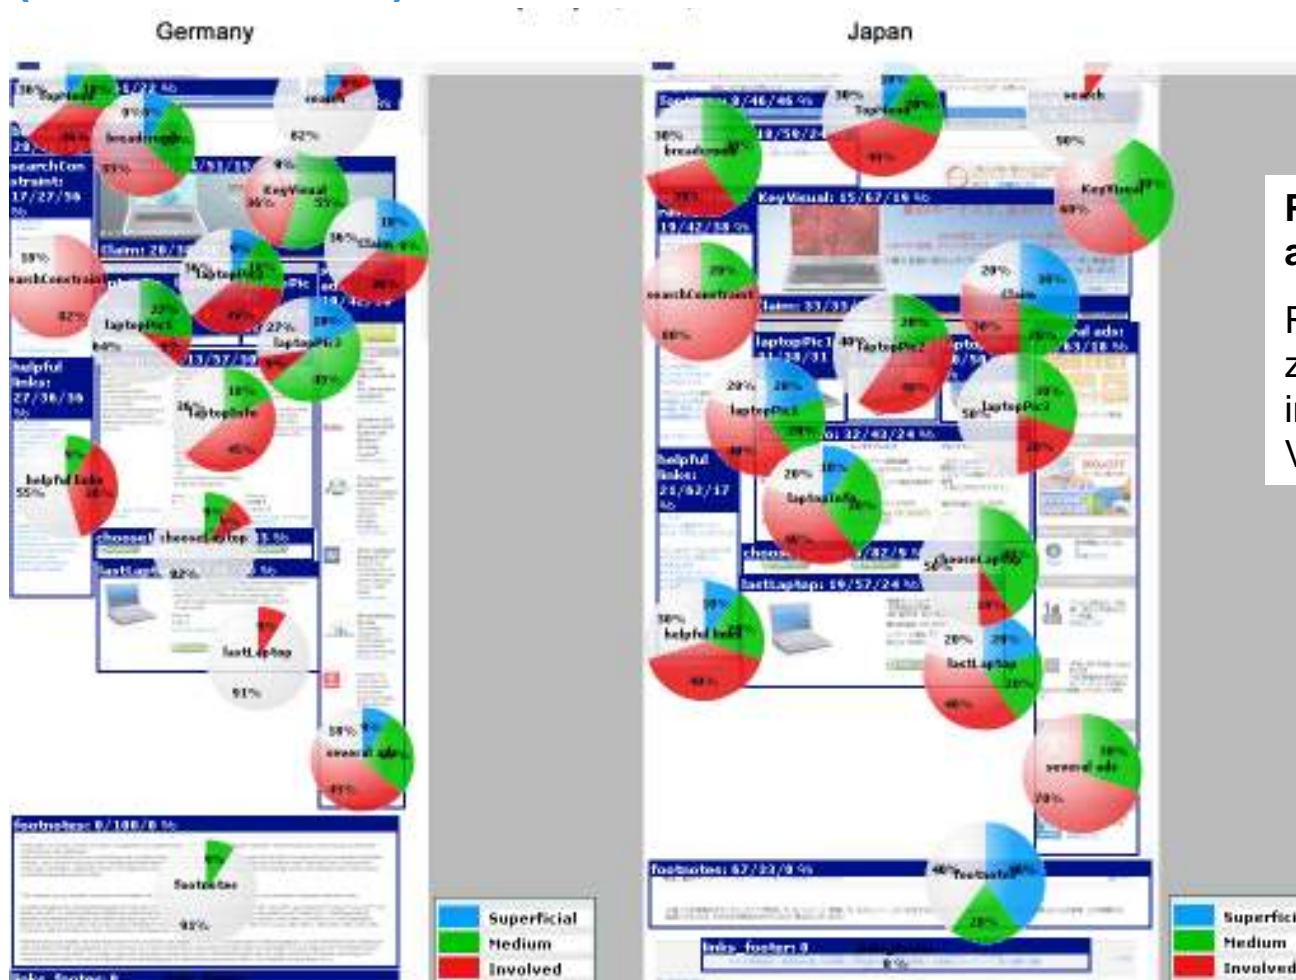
Germany

Japan

searchConstraint: 17/27/56 %

helpful links: 27/36/36 %

footnotes: 0/100/0 %

links_footer: 0

Superficial
Medium
Involved

Superfici
Medium
Involved

KeyVisual: 15/57/18 %

helpful links: 21/62/17 %

lastLaptop: 19/57/24 %

footnotes: 67/33/0 %

links_footer: 0

F
a

P
z
ir
V